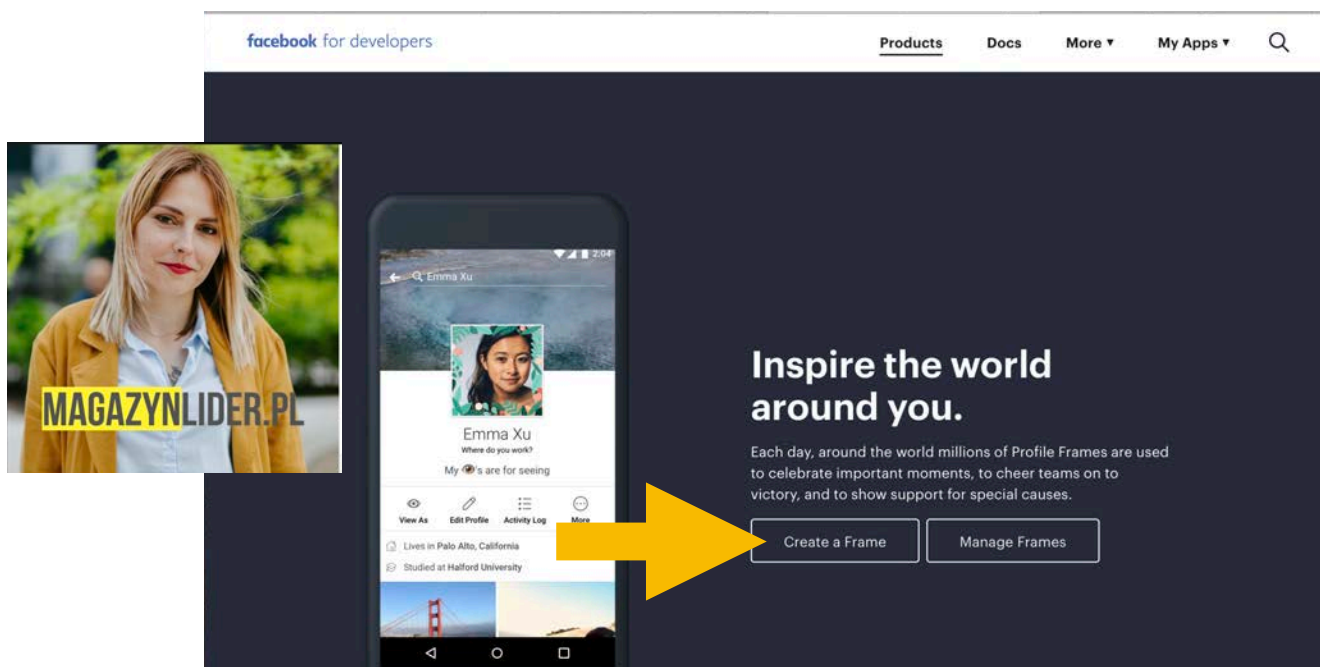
facebook for developers

Products Docs More ▾ My Apps ▾

MAGAZYNLIDER.PL

2:04

Emma Xu

Emma Xu
Where do you work?
My 👁's are for seeing

View As Edit Profile Activity Log More

Lives in Palo Alto, California
Studied at Halford University

Inspire the world around you.

Each day, around the world millions of Profile Frames are used to celebrate important moments, to cheer teams on to victory, and to show support for special causes.

Create a Frame Manage Frames